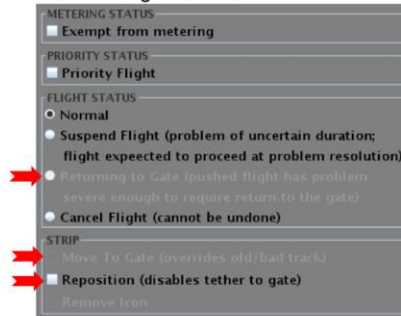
METERING STATUS
Exempt from metering

PRIORITY STATUS
Priority Flight

FLIGHT STATUS
Normal
Suspend Flight (problem of uncertain duration; flight expeected to proceed at problem resolution)
Returning to Gate (pushed flight has problem severe enough to require return to the gate)
Cancel Flight (cannot be undone)

STRIP
Move To Gate (overrides old/bad track)
Reposition (disables tether to gate)
Remove Icon